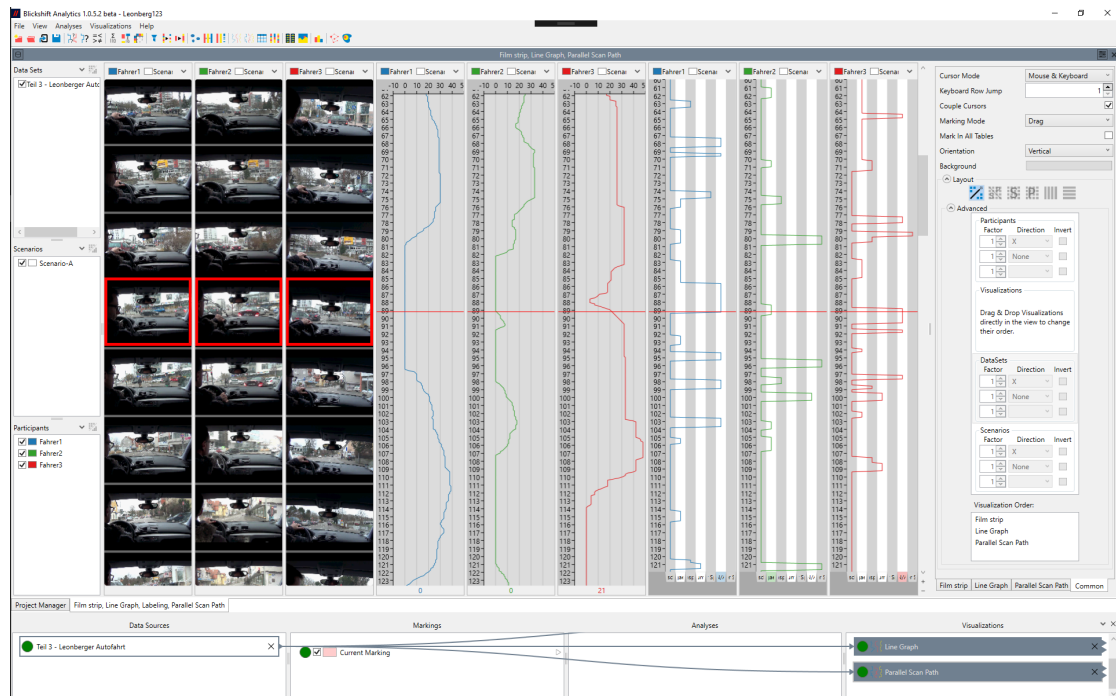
Blickshift Analytics 1.0.5.2 beta - Leonberg123

File View Analyses Visualizations Help

Film strip, Line Graph, Parallel Scan Path

Data Sets
Teil 3 - Leonberger Autofahrt

Scenarios
Scenario-A

Participants
Fahrer1
Fahrer2
Fahrer3

Fahrer1 Scenario
Fahrer2 Scenario
Fahrer3 Scenario
Fahrer1 Scenario
Fahrer2 Scenario
Fahrer3 Scenario
Fahrer1 Scenario
Fahrer2 Scenario
Fahrer3 Scenario

-10 0 10 20 30 40 5

0
0
21

sc un ag ur S t/r r1

Cursor Mode: Mouse & Keyboard
Keyboard Row Jump: 1
Couple Cursors
Marking Mode: Drag
Mark In All Tables
Orientation: Vertical
Background
Layout
Advanced
Participants
Factor Direction Invert
1 X
1 None
1
Visualizations
Drag & Drop Visualizations directly in the view to change their order.
DataSets
Factor Direction Invert
1 X
1 None
1
Scenarios
Factor Direction Invert
1 X
1 None
1
Visualization Order:
Film strip
Line Graph
Parallel Scan Path

Film strip | Line Graph | Parallel Scan Path | Common

Project Manager | Film strip, Line Graph, Labeling, Parallel Scan Path

Data Sources
Teil 3 - Leonberger Autofahrt
Markings
Current Marking
Analyses
Visualizations
Line Graph
Parallel Scan Path